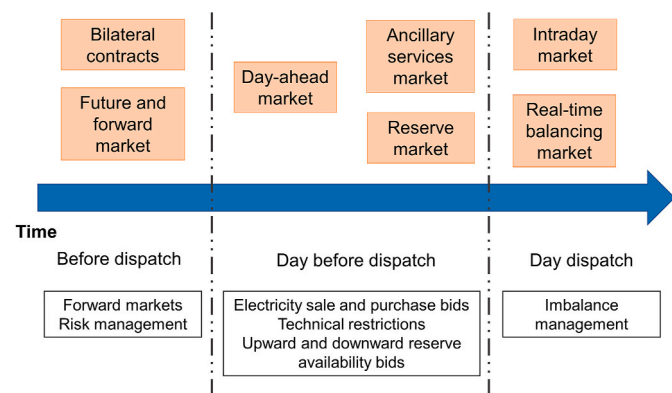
Bilateral contracts

Future and forward market

Day-ahead market

Ancillary services market

Reserve market

Intraday market

Real-time balancing market

Time

Before dispatch

Day before dispatch

Day dispatch

Forward markets
Risk management

Electricity sale and purchase bids
Technical restrictions
Upward and downward reserve availability bids

Imbalance management